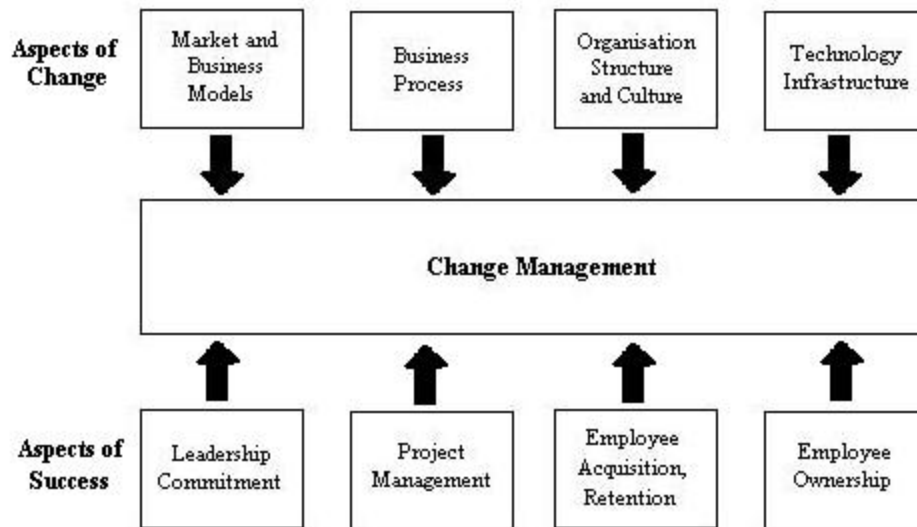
Aspects of Change

Market and Business Models

Business Process

Organisation Structure and Culture

Technology Infrastructure

Change Management

Aspects of Success

Leadership Commitment

Project Management

Employee Acquisition, Retention

Employee Ownership